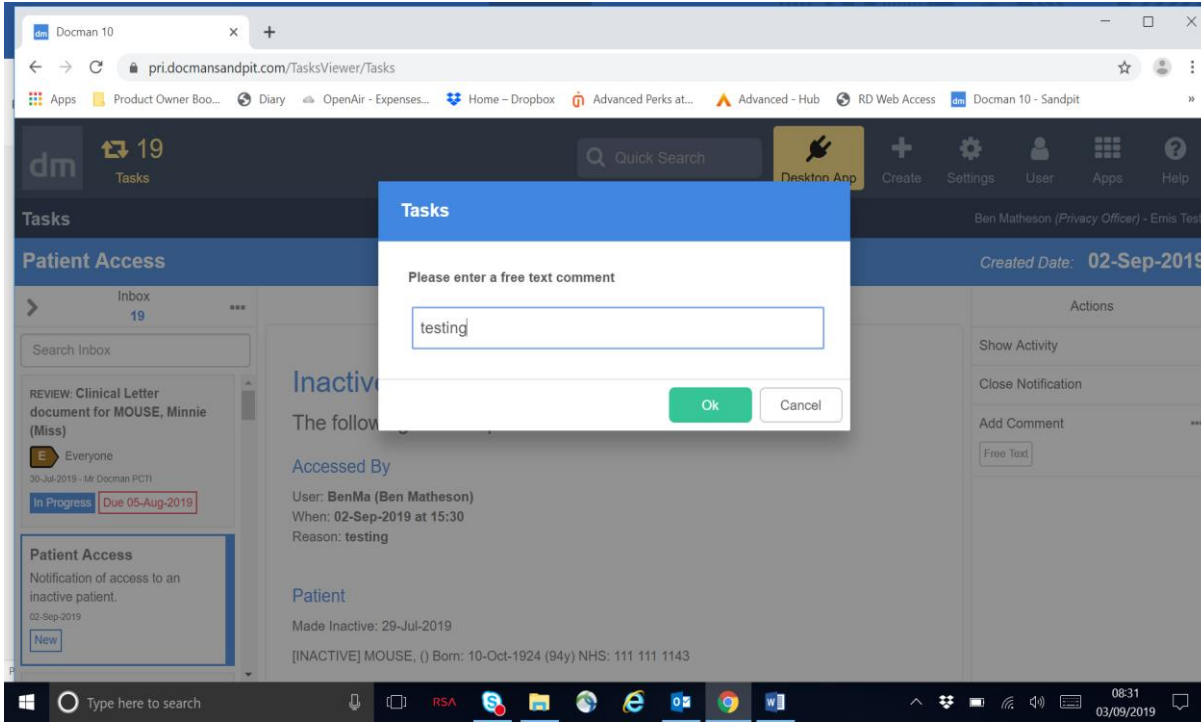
Docman 10

pri.docmansandpit.com/TasksViewer/Tasks

Apps | Product Owner Boo... | Diary | OpenAir - Expenses... | Home – Dropbox | Advanced Perks at... | Advanced - Hub | RD Web Access | Docman 10 - Sandpit

dm

19
Tasks

Quick Search

Desktop App | Create | Settings | User | Apps | Help

Tasks

Ben Matheson (Privacy Officer) - Emis Test

Patient Access

Created Date: 02-Sep-2019

Inbox
19

Search Inbox

REVIEW: Clinical Letter document for MOUSE, Minnie (Miss)

E Everyone

30-Jul-2019 - Mr Docman PCTI

In Progress | Due 05-Aug-2019

Patient Access

Notification of access to an inactive patient.

02-Sep-2019

New

Tasks

Please enter a free text comment

testing

Ok | Cancel

Inactiv

The follow

Accessed By

User: BenMa (Ben Matheson)

When: 02-Sep-2019 at 15:30

Reason: testing

Patient

Made Inactive: 29-Jul-2019

[INACTIVE] MOUSE, () Born: 10-Oct-1924 (94y) NHS: 111 111 1143

Actions

Show Activity

Close Notification

Add Comment

Free Text

Type here to search

RSA

08:31
03/09/2019